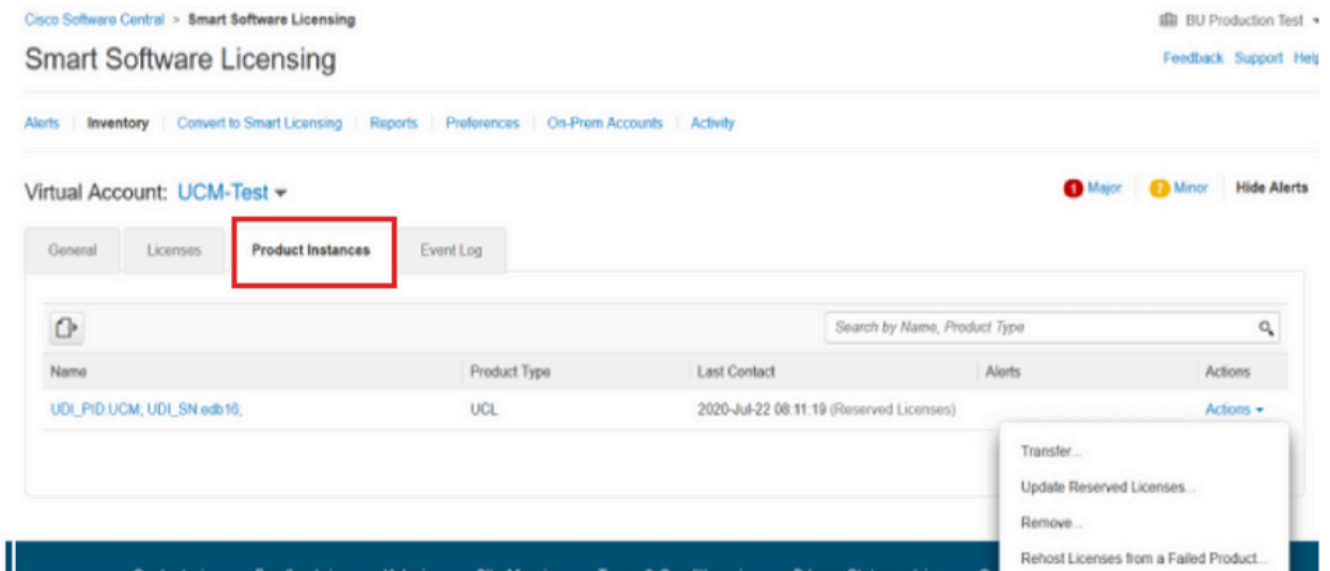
Cisco Software Central > Smart Software Licensing

BU Production Test

Smart Software Licensing

Feedback Support Help

Alerts | Inventory | Convert to Smart Licensing | Reports | Preferences | On-Prem Accounts | Activity

Virtual Account: UCM-Test

1 Major | 7 Minor | Hide Alerts

General | Licenses | Product Instances | Event Log

Search by Name, Product Type

| Name | Product Type | Last Contact | Alerts | Actions |
|---|---|---|---|---|
| UDI_PID:UCM; UDI_SN:edb16; | UCL | 2020-Jul-22 08:11:19 (Reserved Licenses) | | Actions |

Transfer...
Update Reserved Licenses...
Remove...
Rehost Licenses from a Failed Product...